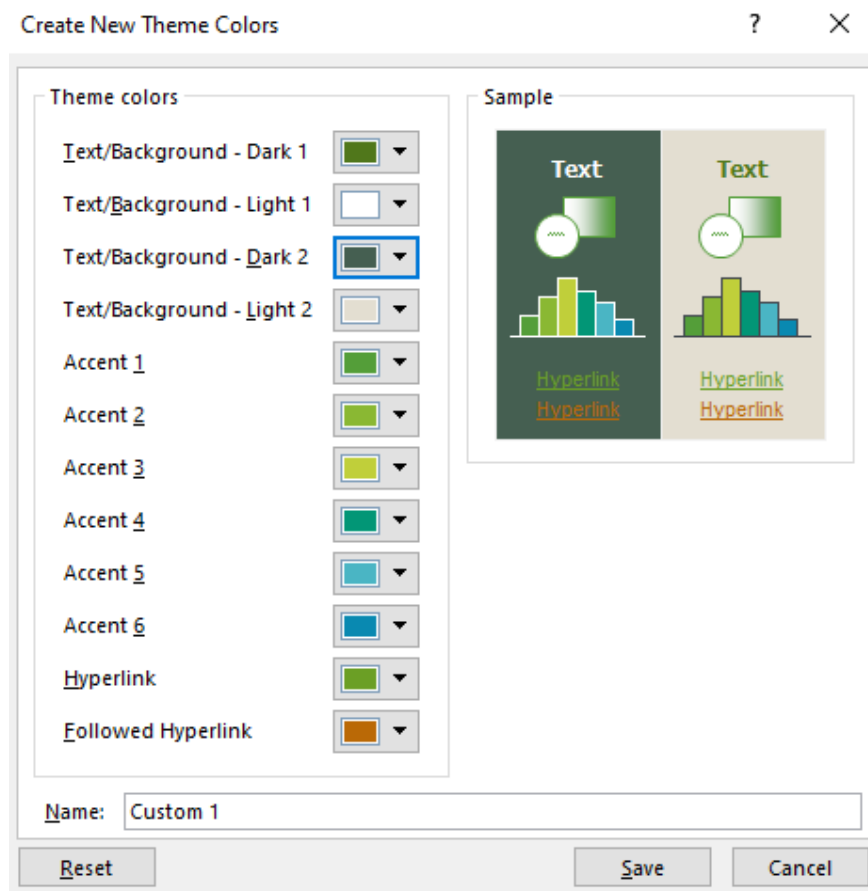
Create New Theme Colors

?

X

Theme colors

Text/Background - Dark 1

Text/Background - Light 1

Text/Background - Dark 2

Text/Background - Light 2

Accent 1

Accent 2

Accent 3

Accent 4

Accent 5

Accent 6

Hyperlink

Followed Hyperlink

Sample

Text

Text

Hyperlink

Hyperlink

Hyperlink

Hyperlink

Name: Custom 1

Reset

Save

Cancel